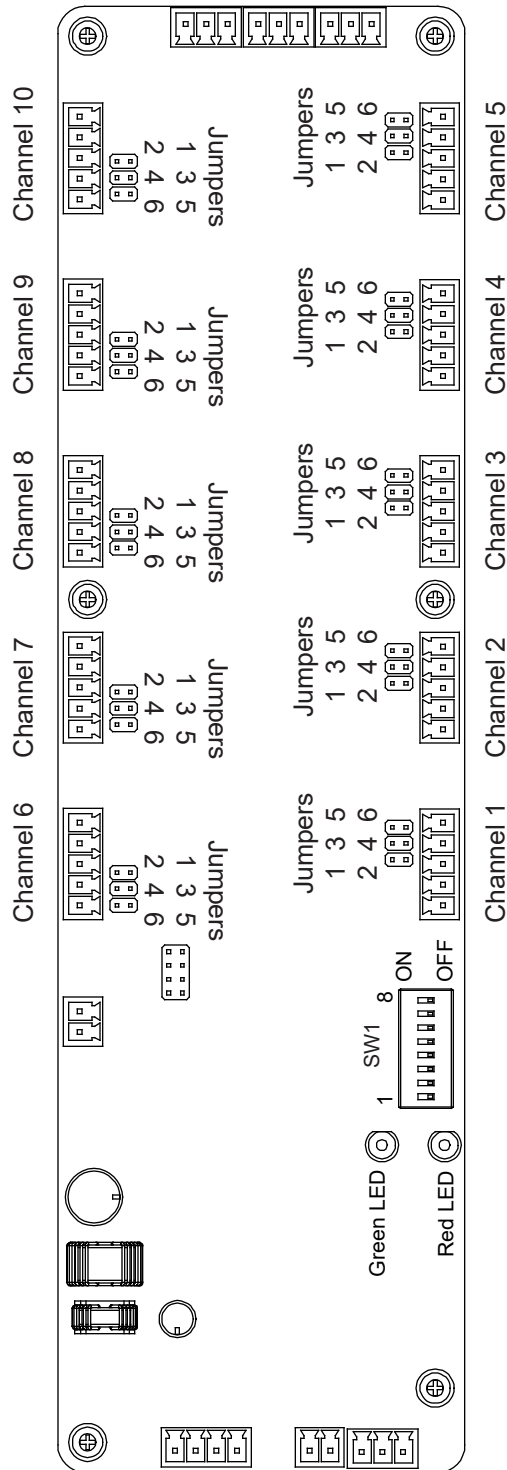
Channel 10
Jumpers
1 3 5
2 4 6
Channel 9
Jumpers
1 3 5
2 4 6
Channel 8
Jumpers
1 3 5
2 4 6
Channel 7
Jumpers
1 3 5
2 4 6
Channel 6
Jumpers
1 3 5
2 4 6

Channel 5
Jumpers
1 3 5
2 4 6
Channel 4
Jumpers
1 3 5
2 4 6
Channel 3
Jumpers
1 3 5
2 4 6
Channel 2
Jumpers
1 3 5
2 4 6
Channel 1
Jumpers
1 3 5
2 4 6

SW1
1
8
ON
OFF
Green LED
Red LED